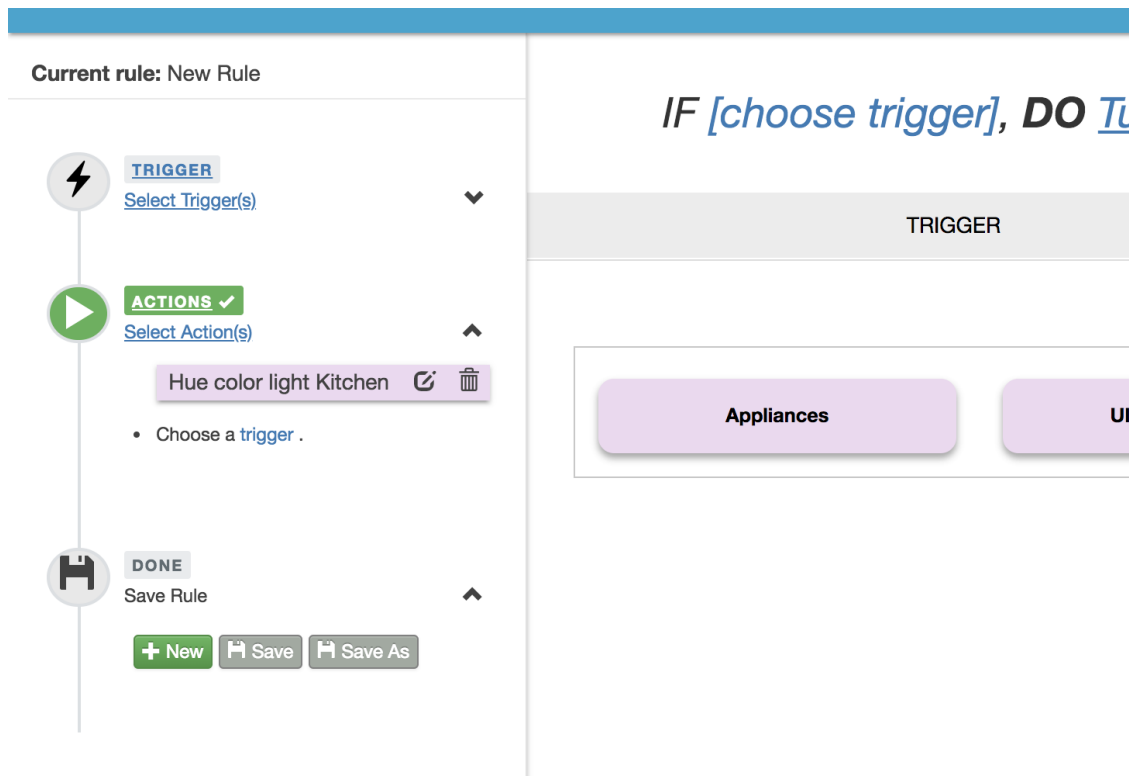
Current rule: New Rule

TRIGGER
Select Trigger(s)

ACTIONS ✔
Select Action(s)

Hue color light Kitchen

• Choose a trigger .

DONE
Save Rule

+ New  Save  Save As

IF [choose trigger], DO Tu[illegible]

TRIGGER

Appliances

U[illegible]